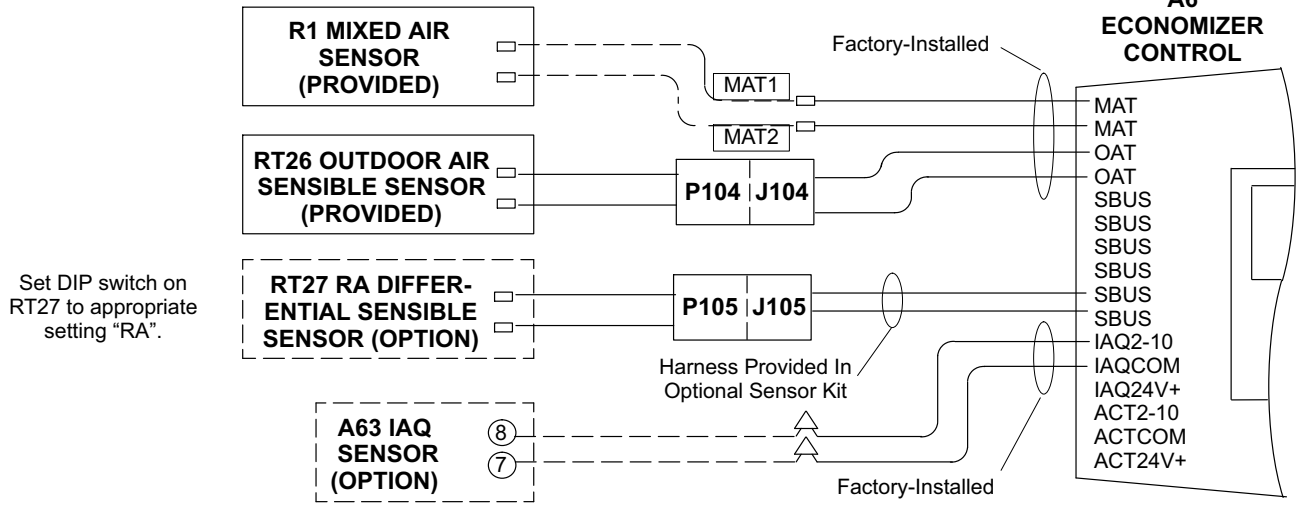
A6
ECONOMIZER
CONTROL

R1 MIXED AIR SENSOR (PROVIDED)

Factory-Installed

MAT1
MAT2

MAT
MAT
OAT
OAT
SBUS
SBUS
SBUS
SBUS
SBUS
SBUS
IAQ2-10
IAQCOM
IAQ24V+
ACT2-10
ACTCOM
ACT24V+

RT26 OUTDOOR AIR SENSIBLE SENSOR (PROVIDED)

P104
J104

Set DIP switch on RT27 to appropriate setting "RA".

RT27 RA DIFFERENTIAL SENSIBLE SENSOR (OPTION)

P105
J105

Harness Provided In Optional Sensor Kit

A63 IAQ SENSOR (OPTION)

8
7

Factory-Installed